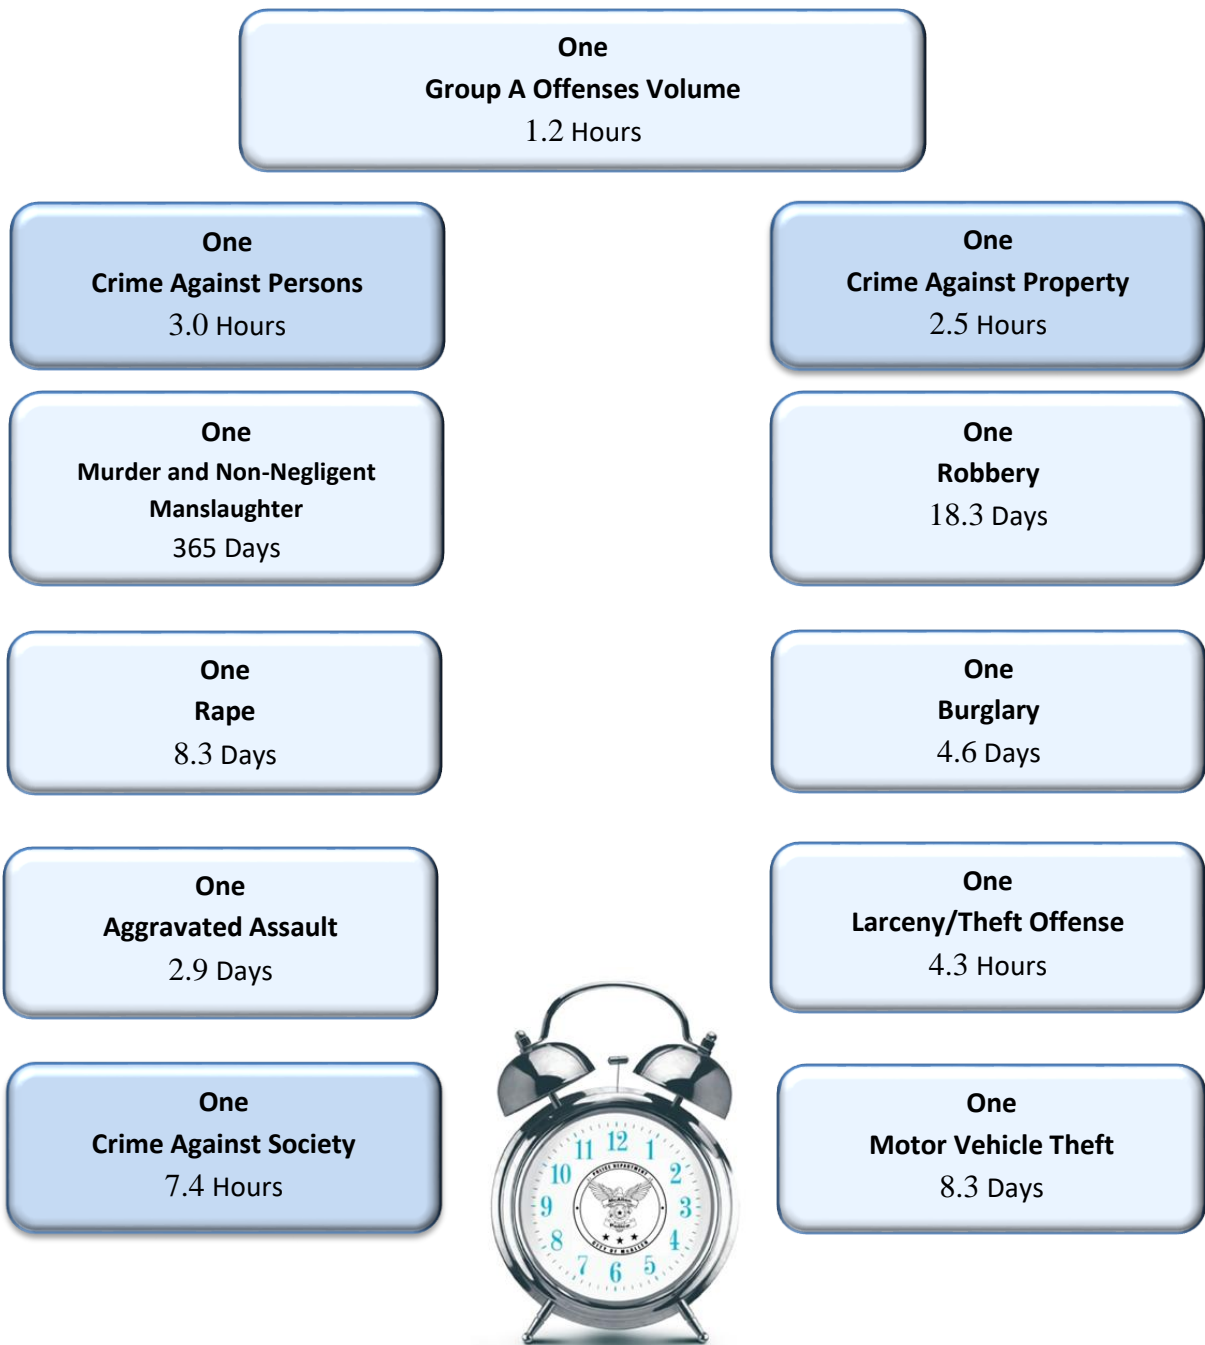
One
Group A Offenses Volume
1.2 Hours

One
Crime Against Persons
3.0 Hours

One
Crime Against Property
2.5 Hours

One
Murder and Non-Negligent Manslaughter
365 Days

One
Robbery
18.3 Days

One
Rape
8.3 Days

One
Burglary
4.6 Days

One
Aggravated Assault
2.9 Days

One
Larceny/Theft Offense
4.3 Hours

One
Crime Against Society
7.4 Hours

11 12 1 2 3 4 5 6 7 8 9 10
POLICE DEPARTMENT
CITY OF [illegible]

One
Motor Vehicle Theft
8.3 Days